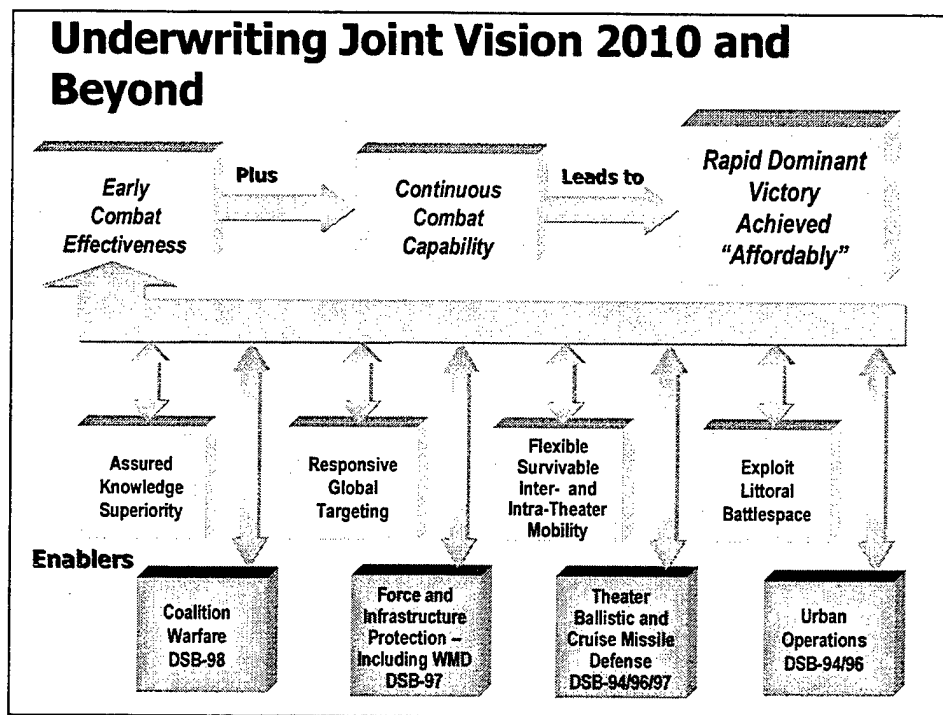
Underwriting Joint Vision 2010 and Beyond

Early Combat Effectiveness

Plus

Continuous Combat Capability

Leads to

Rapid Dominant Victory Achieved "Affordably"

Assured Knowledge Superiority

Responsive Global Targeting

Flexible Survivable Inter- and Intra-Theater Mobility

Exploit Littoral Battlespace

Enablers

Coalition Warfare DSB-98

Force and Infrastructure Protection – Including WMD DSB-97

Theater Ballistic and Cruise Missile Defense DSB-94/96/97

Urban Operations DSB-94/96